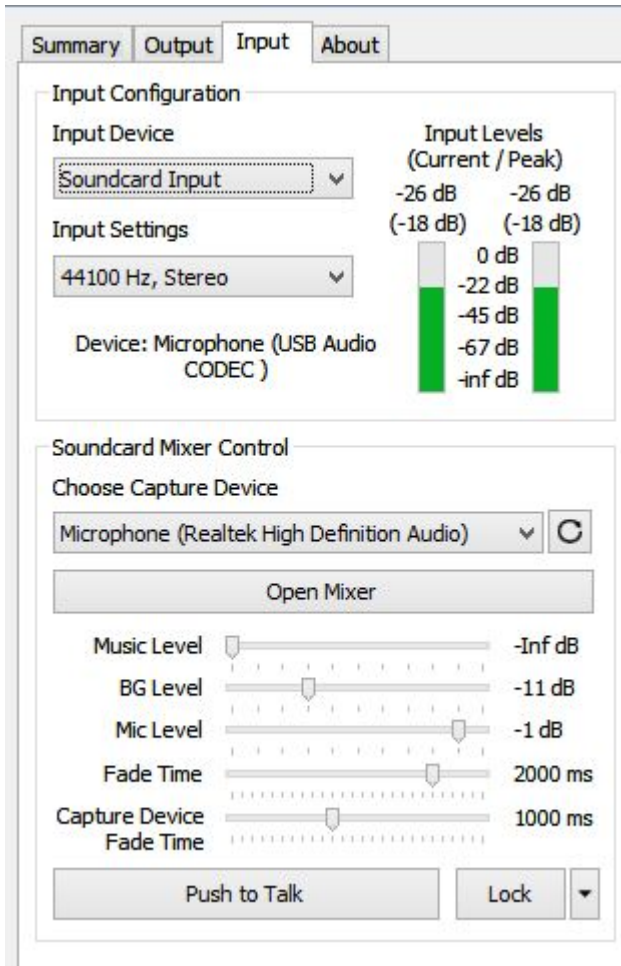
Summary Output Input About

Input Configuration

Input Device

Soundcard Input

Input Settings

44100 Hz, Stereo

Device: Microphone (USB Audio CODEC )

Input Levels (Current / Peak)

-26 dB -26 dB

(-18 dB) (-18 dB)

0 dB

-22 dB

-45 dB

-67 dB

-inf dB

Soundcard Mixer Control

Choose Capture Device

Microphone (Realtek High Definition Audio)

Open Mixer

Music Level -Inf dB

BG Level -11 dB

Mic Level -1 dB

Fade Time 2000 ms

Capture Device Fade Time 1000 ms

Push to Talk

Lock